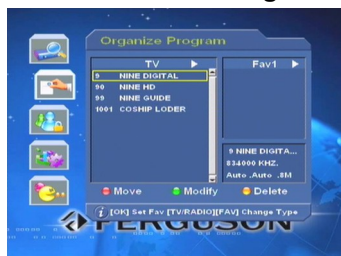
Organize Program

TV ▶

9 NINE DIGITAL
90 NINE HD
99 NINE GUIDE
1001 COSHIP LODER

Fav1 ▶

9 NINE DIGITA...
834000 KHZ.
Auto .Auto .8M

Move
Modify
Delete

[OK] Set Fav [TV/RADIO][FAV] Change Type

FERGUSON